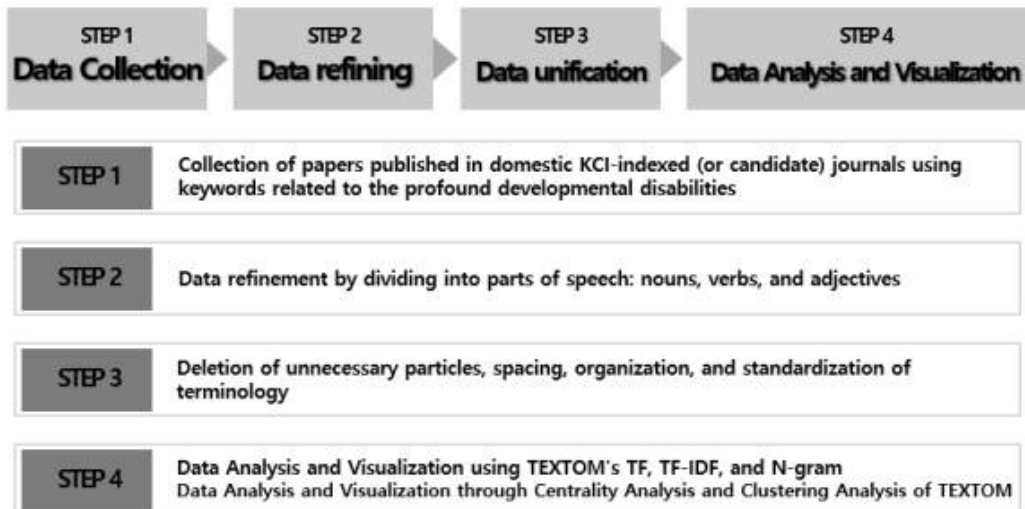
STEP 1
Data Collection

STEP 2
Data refining

STEP 3
Data unification

STEP 4
Data Analysis and Visualization

STEP 1
Collection of papers published in domestic KCI-indexed (or candidate) journals using keywords related to the profound developmental disabilities

STEP 2
Data refinement by dividing into parts of speech: nouns, verbs, and adjectives

STEP 3
Deletion of unnecessary particles, spacing, organization, and standardization of terminology

STEP 4
Data Analysis and Visualization using TEXTOM's TF, TF-IDF, and N-gram
Data Analysis and Visualization through Centrality Analysis and Clustering Analysis of TEXTOM